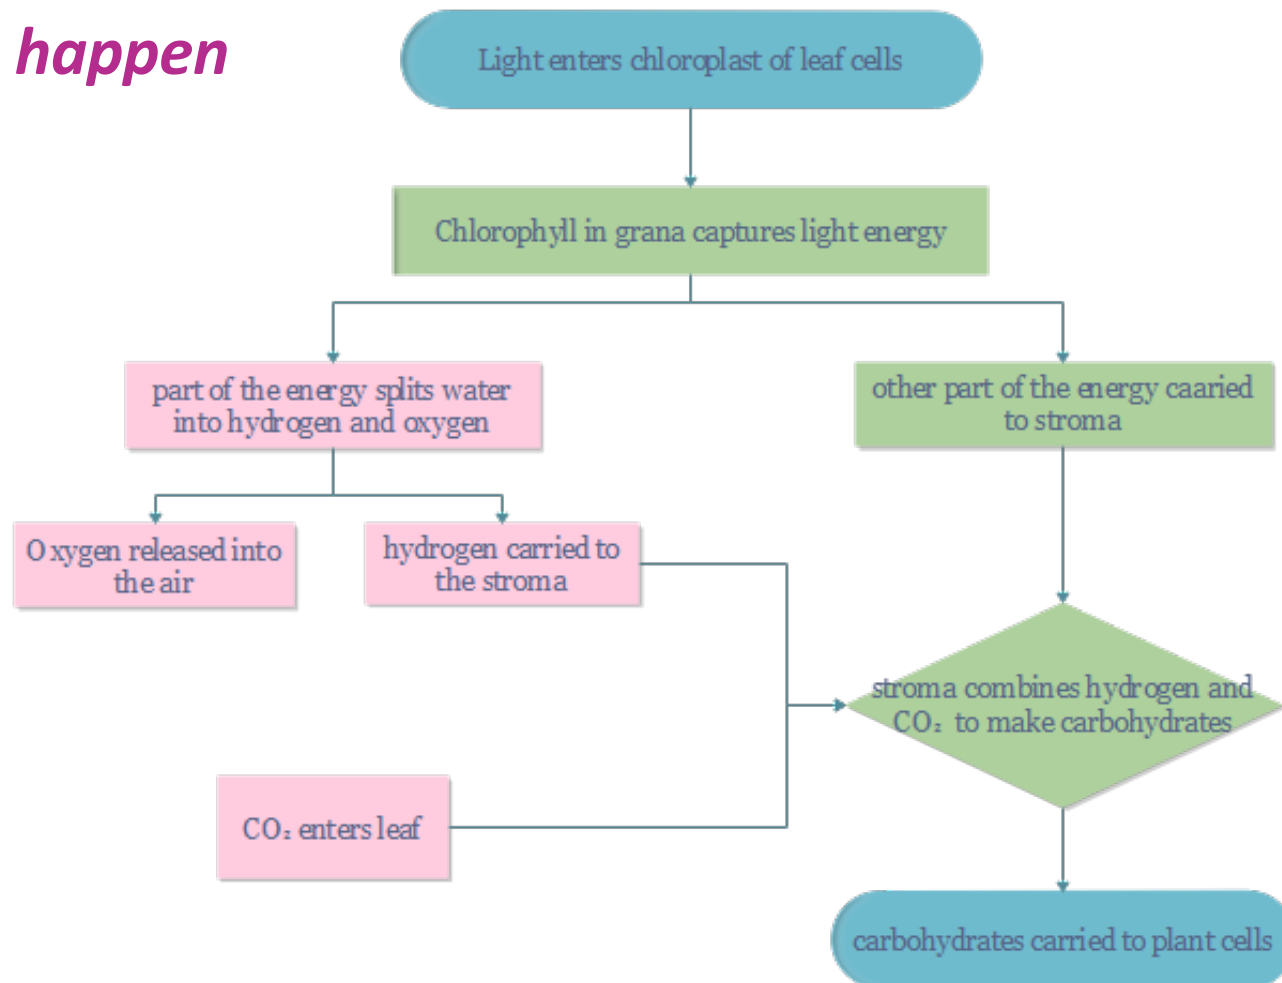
happen

Light enters chloroplast of leaf cells

Chlorophyll in grana captures light energy

part of the energy splits water into hydrogen and oxygen

other part of the energy caaried to stroma

Oxygen released into the air

hydrogen carried to the stroma

stroma combines hydrogen and $CO_2$ to make carbohydrates

$CO_2$ enters leaf

carbohydrates carried to plant cells